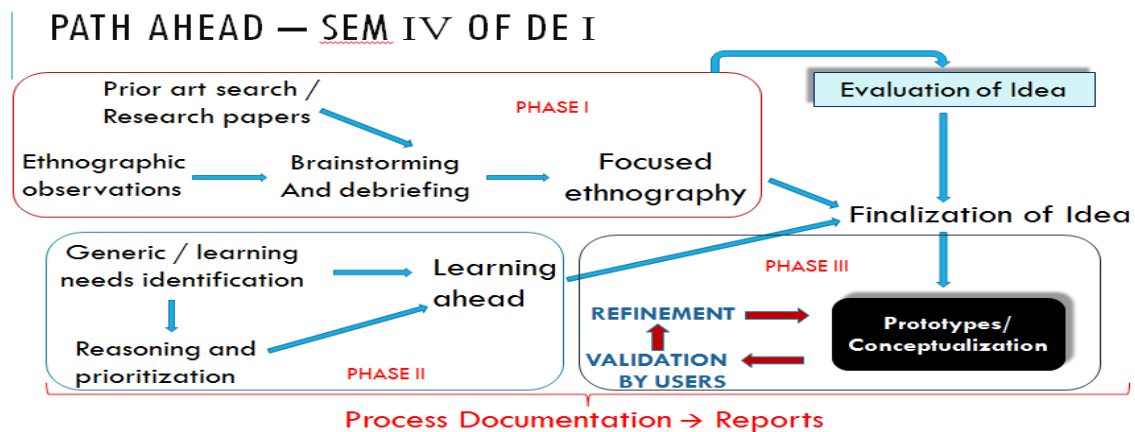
PATH AHEAD — SEM IV OF DE I

Prior art search / Research papers

PHASE I

Ethnographic observations

Brainstorming And debriefing

Focused ethnography

Evaluation of Idea

Finalization of Idea

Generic / learning needs identification

Learning ahead

Reasoning and prioritization

PHASE II

PHASE III

REFINEMENT

VALIDATION BY USERS

Prototypes/ Conceptualization

Process Documentation → Reports